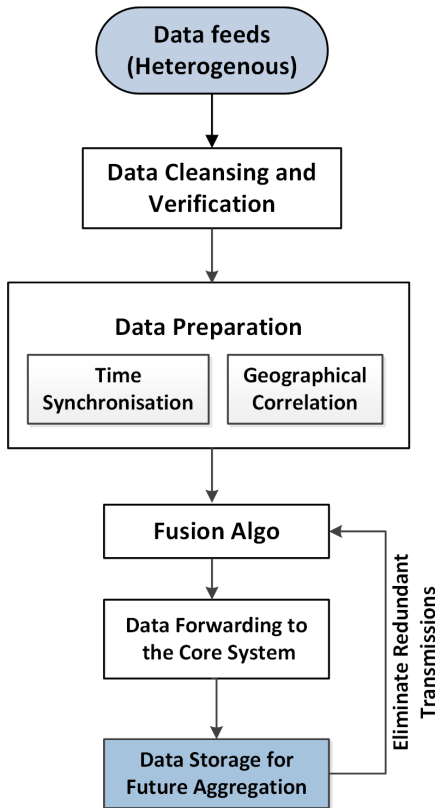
Data feeds (Heterogenous)

Data Cleansing and Verification

Data Preparation

Time Synchronisation

Geographical Correlation

Fusion Algo

Data Forwarding to the Core System

Data Storage for Future Aggregation

Eliminate Redundant Transmissions